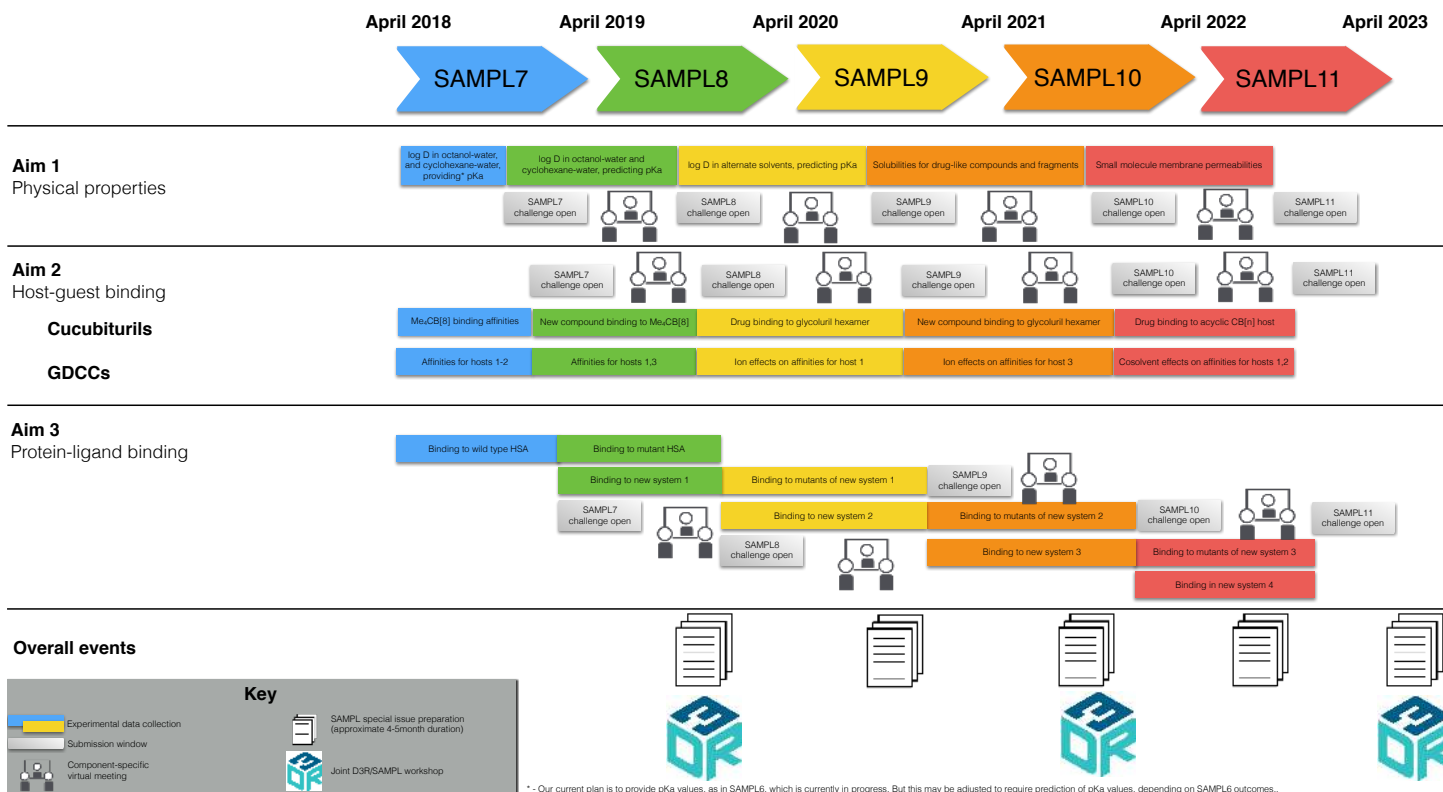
April 2018 April 2019 April 2020 April 2021 April 2022 April 2023

SAMPL7 SAMPL8 SAMPL9 SAMPL10 SAMPL11

Aim 1
Physical properties

log D in octanol-water, and cyclohexane-water, providing* pKa
log D in octanol-water and cyclohexane-water, predicting pKa
log D in alternate solvents, predicting pKa
Solubilities for drug-like compounds and fragments
Small molecule membrane permeabilities

SAMPL7 challenge open
SAMPL8 challenge open
SAMPL9 challenge open
SAMPL10 challenge open
SAMPL11 challenge open

Aim 2
Host-guest binding

SAMPL7 challenge open
SAMPL8 challenge open
SAMPL9 challenge open
SAMPL10 challenge open
SAMPL11 challenge open

Cucubiturils
Me$_4$CB[8] binding affinities
New compound binding to Me$_4$CB[8]
Drug binding to glycoluril hexamer
New compound binding to glycoluril hexamer
Drug binding to acyclic CB[n] host

GDCCs
Affinities for hosts 1-2
Affinities for hosts 1,3
Ion effects on affinities for host 1
Ion effects on affinities for host 3
Cosolvent effects on affinities for hosts 1,2

Aim 3
Protein-ligand binding

Binding to wild type HSA
Binding to mutant HSA
Binding to new system 1
Binding to mutants of new system 1
SAMPL9 challenge open
SAMPL7 challenge open
Binding to new system 2
Binding to mutants of new system 2
SAMPL10 challenge open
SAMPL11 challenge open
SAMPL8 challenge open
Binding to new system 3
Binding to mutants of new system 3
Binding in new system 4

Overall events

Key
Experimental data collection
Submission window
Component-specific virtual meeting
SAMPL special issue preparation (approximate 4-5month duration)
Joint D3R/SAMPL workshop

* - Our current plan is to provide pKa values, as in SAMPL6, which is currently in progress. But this may be adjusted to require prediction of pKa values, depending on SAMPL6 outcomes..